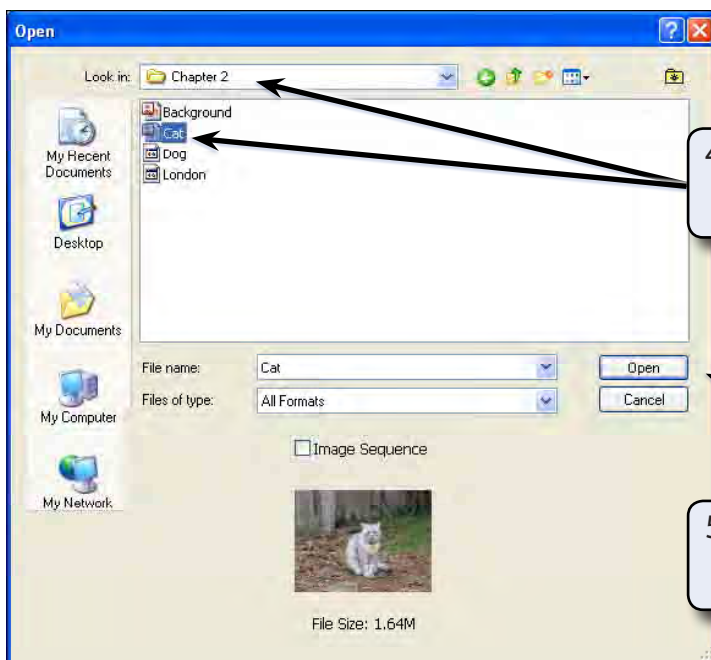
Open

Look in: Chapter 2

Background
Cat
Dog
London

My Recent Documents

Desktop

My Documents

My Computer

My Network

File name: Cat

Files of type: All Formats

Open

Cancel

Image Sequence

File Size: 1.64M

4

5